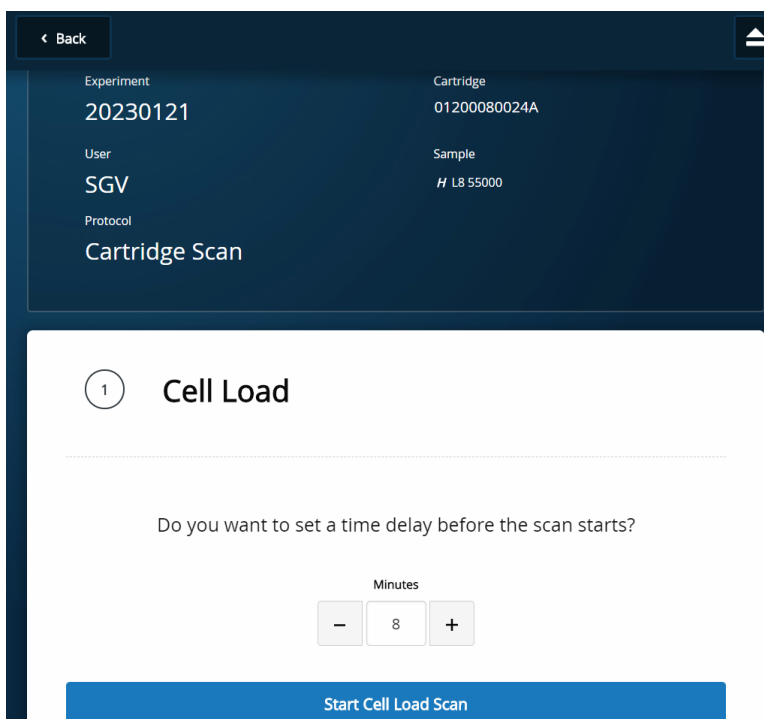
‹ Back

Experiment
20230121

Cartridge
01200080024A

User
SGV

Sample
H L8 55000

Protocol
Cartridge Scan

1 Cell Load

Do you want to set a time delay before the scan starts?

Minutes
− 8 +

Start Cell Load Scan